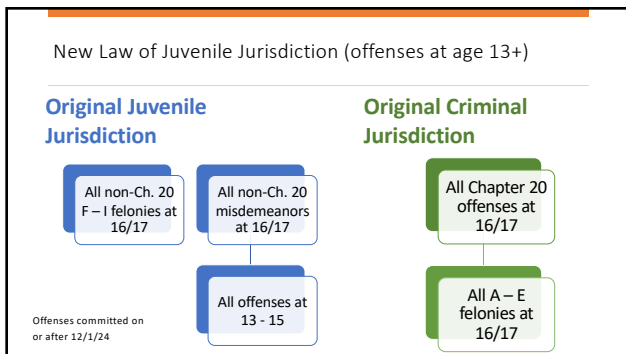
New Law of Juvenile Jurisdiction (offenses at age 13+)

Original Juvenile Jurisdiction

All non-Ch. 20 F – I felonies at 16/17

All non-Ch. 20 misdemeanors at 16/17

All offenses at 13 - 15

Offenses committed on or after 12/1/24

Original Criminal Jurisdiction

All Chapter 20 offenses at 16/17

All A – E felonies at 16/17